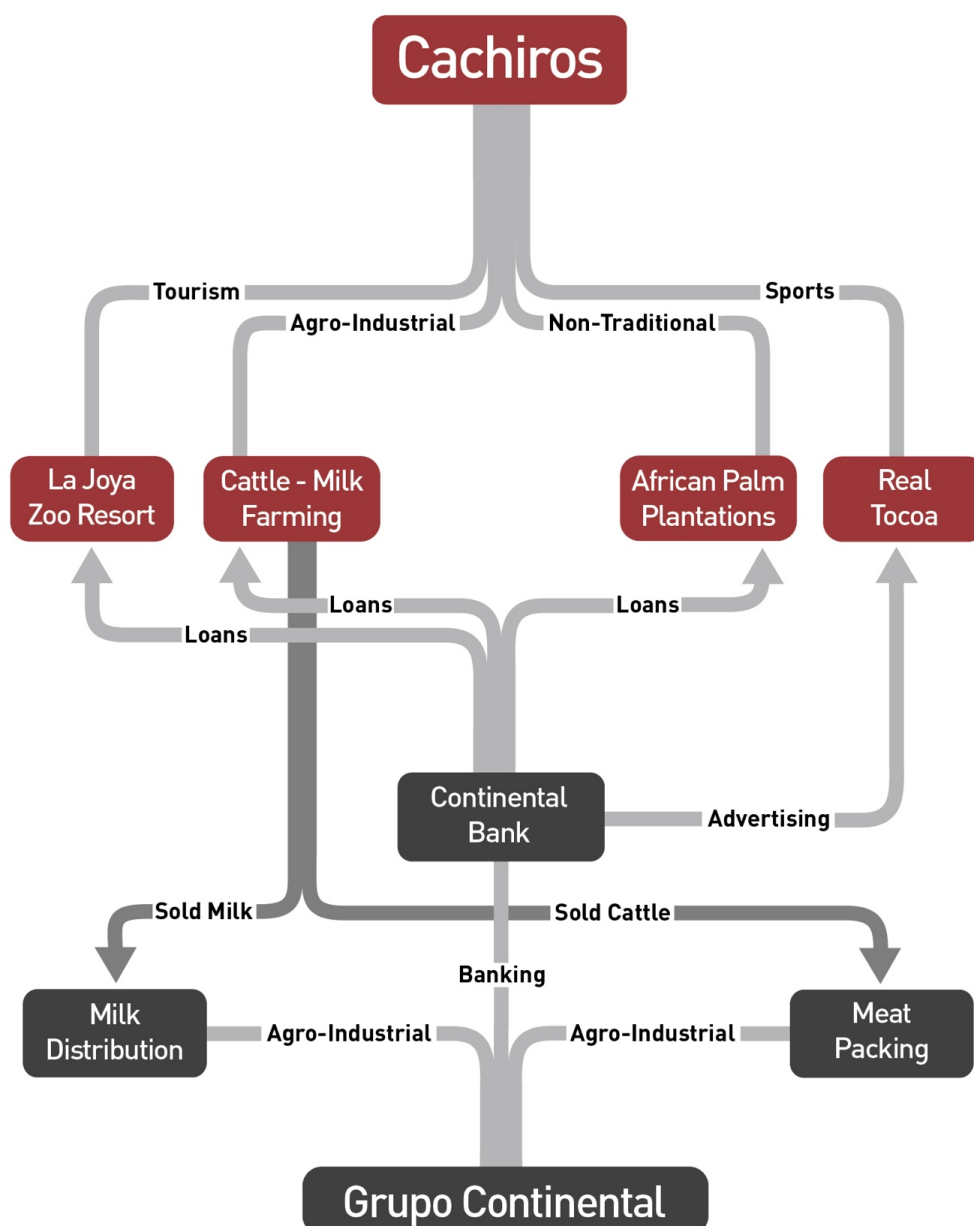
Cachiros

Tourism

Agro-Industrial

Non-Traditional

Sports

La Joya Zoo Resort

Cattle - Milk Farming

African Palm Plantations

Real Tocoa

Loans

Loans

Loans

Continental Bank

Advertising

Sold Milk

Sold Cattle

Banking

Milk Distribution

Agro-Industrial

Agro-Industrial

Meat Packing

Grupo Continental